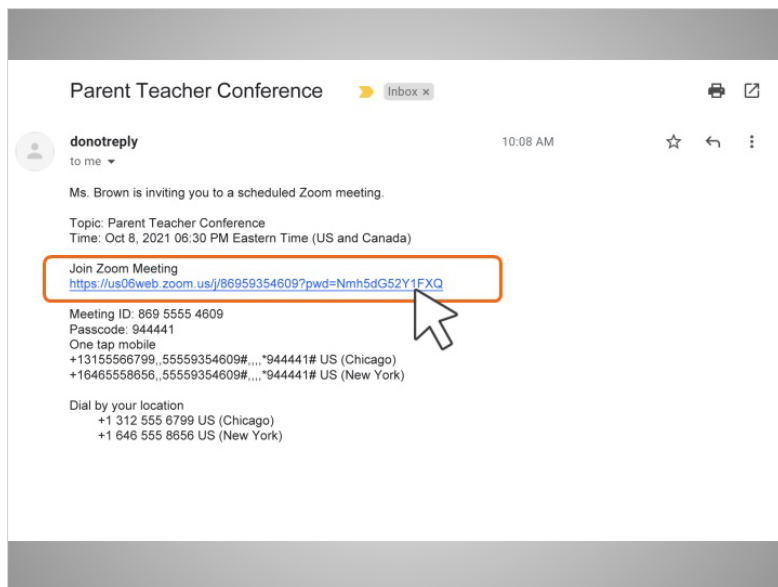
Parent Teacher Conference

Inbox ×

donotreply
to me

10:08 AM

Ms. Brown is inviting you to a scheduled Zoom meeting.

Topic: Parent Teacher Conference
Time: Oct 8, 2021 06:30 PM Eastern Time (US and Canada)

Join Zoom Meeting
https://us06web.zoom.us/j/86959354609?pwd=Nmh5dG52Y1FXQ

Meeting ID: 869 5555 4609
Passcode: 944441
One tap mobile
+13155566799,,55559354609#,,,,*944441# US (Chicago)
+16465558656,,55559354609#,,,,*944441# US (New York)

Dial by your location
+1 312 555 6799 US (Chicago)
+1 646 555 8656 US (New York)